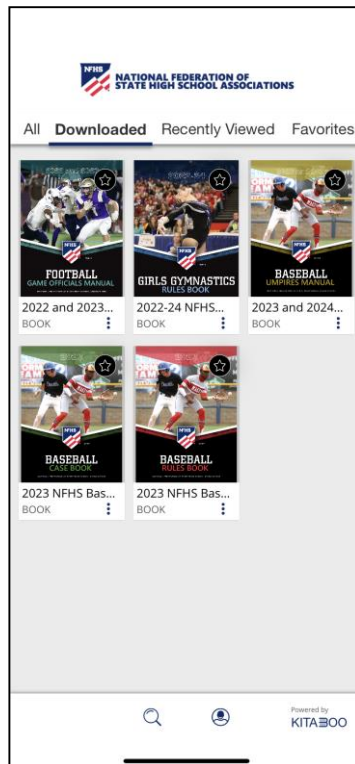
NFHS
NATIONAL FEDERATION OF STATE HIGH SCHOOL ASSOCIATIONS

All Downloaded Recently Viewed Favorites

NFHS
FOOTBALL
GAME OFFICIALS MANUAL
2022 and 2023...
BOOK

NFHS
GIRLS GYMNASTICS
RULES BOOK
2022-24 NFHS...
BOOK

NFHS
BASEBALL
UMPIRES MANUAL
2023 and 2024...
BOOK

NFHS
BASEBALL
CASE BOOK
2023 NFHS Bas...
BOOK

NFHS
BASEBALL
RULES BOOK
2023 NFHS Bas...
BOOK

Powered by
KITABOO